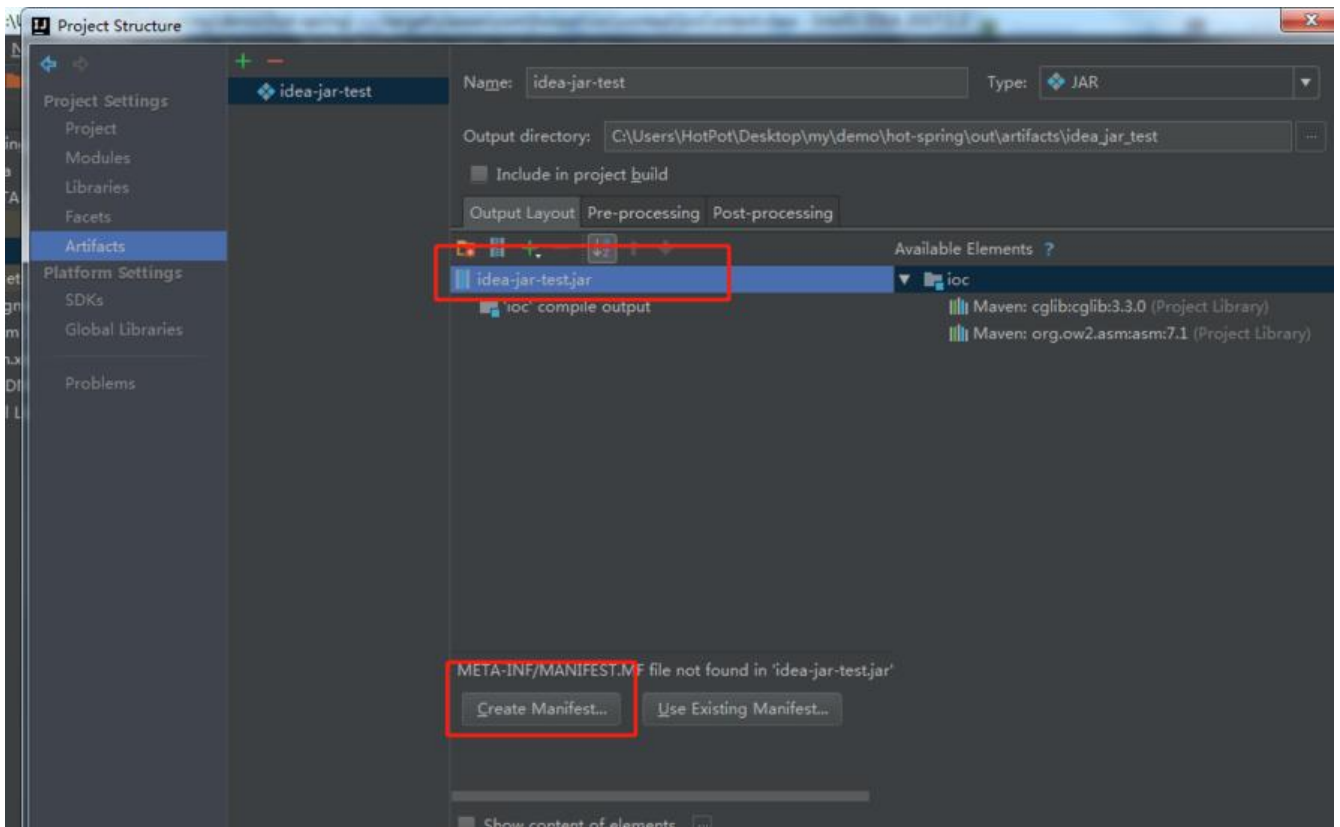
Project Structure

Project Settings
Project
Modules
Libraries
Facets
Artifacts
Platform Settings
SDKs
Global Libraries

Problems

idea-jar-test

Name: idea-jar-test
Type: JAR

Output directory: C:\Users\HotPot\Desktop\my\demo\hot-spring\out\artifacts\idea_jar_test

Include in project build

Output Layout | Pre-processing | Post-processing

idea-jar-test.jar
'ioc' compile output

Available Elements ?
ioc
Maven: cglib:cglib:3.3.0 (Project Library)
Maven: org.ow2.asm:asm:7.1 (Project Library)

META-INF/MANIFEST.MF file not found in 'idea-jar-test.jar'

Create Manifest...
Use Existing Manifest...

Show content of elements